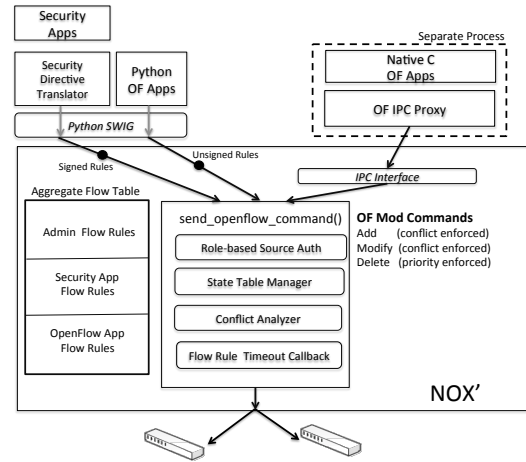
Security Apps

Security Directive Translator

Python OF Apps

Python SWIG

Separate Process

Native C OF Apps

OF IPC Proxy

Signed Rules

Unsigned Rules

IPC Interface

Aggregate Flow Table

Admin Flow Rules

Security App Flow Rules

OpenFlow App Flow Rules

send_openflow_command()

Role-based Source Auth

State Table Manager

Conflict Analyzer

Flow Rule Timeout Callback

**OF Mod Commands**
Add (conflict enforced)
Modify (conflict enforced)
Delete (priority enforced)

NOX’